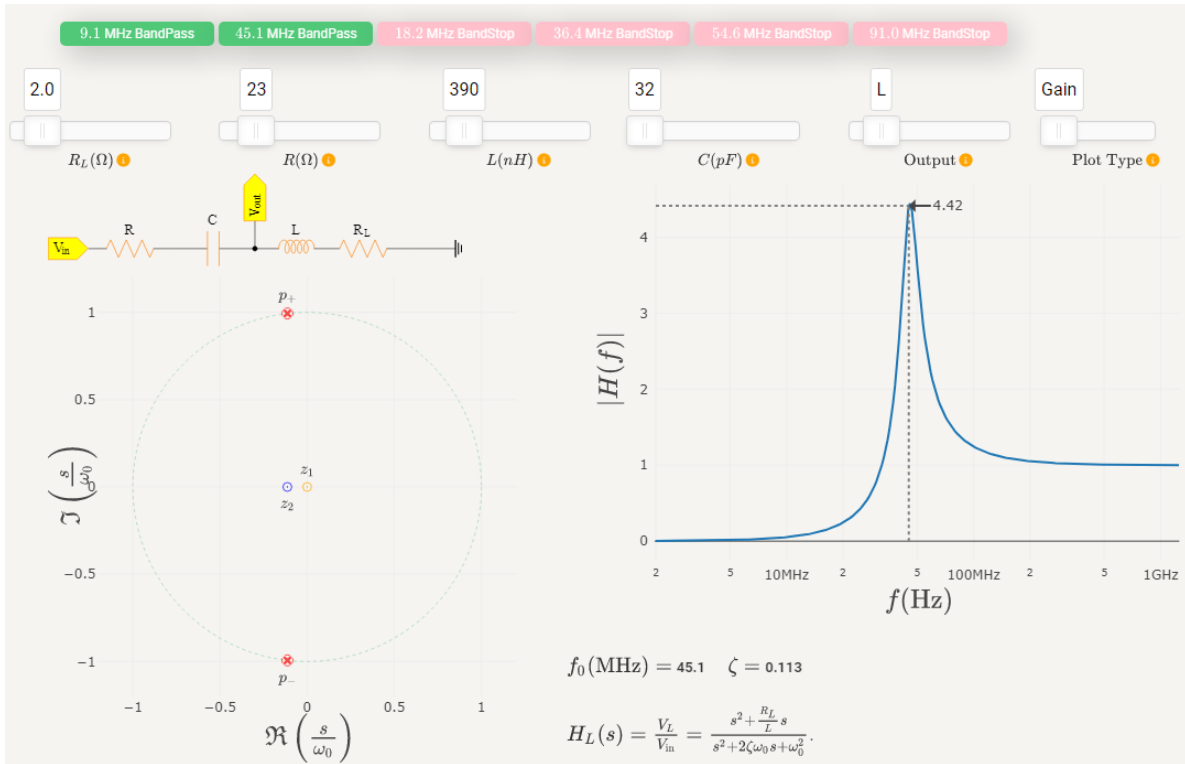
9.1 MHz BandPass 45.1 MHz BandPass 18.2 MHz BandStop 36.4 MHz BandStop 54.6 MHz BandStop 91.0 MHz BandStop

2.0 23 390 32 L Gain

$R_L(\Omega)$ $R(\Omega)$ $L(nH)$ $C(pF)$ Output Plot Type

$V_{out}$

$V_{in}$ R C L $R_L$

$p_+$

1

0.5

$z_1$

$z_2$

$\Im\left(\frac{s}{\omega_0}\right)$

−0.5

$p_-$

−1

−1 −0.5 0 0.5 1

$\Re\left(\frac{s}{\omega_0}\right)$

4.42

4

3

2

1

0

$|H(f)|$

2 5 10MHz 2 5 100MHz 2 5 1GHz

$f(\text{Hz})$

$f_0(\text{MHz}) = 45.1$ $\zeta = 0.113$

$H_L(s) = \frac{V_L}{V_{in}} = \frac{s^2 + \frac{R_L}{L}s}{s^2 + 2\zeta\omega_0 s + \omega_0^2}.$